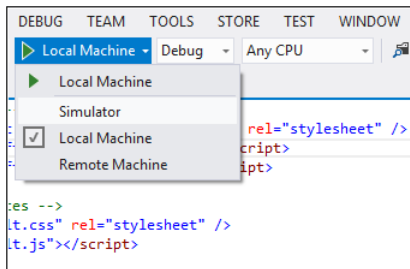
DEBUG TEAM TOOLS STORE TEST WINDOW

Local Machine ▾ Debug ▾ Any CPU ▾

Local Machine

Simulator

Local Machine

Remote Machine

rel="stylesheet" />

script>

ipt>

es -->

lt.css" rel="stylesheet" />

lt.js"></script>